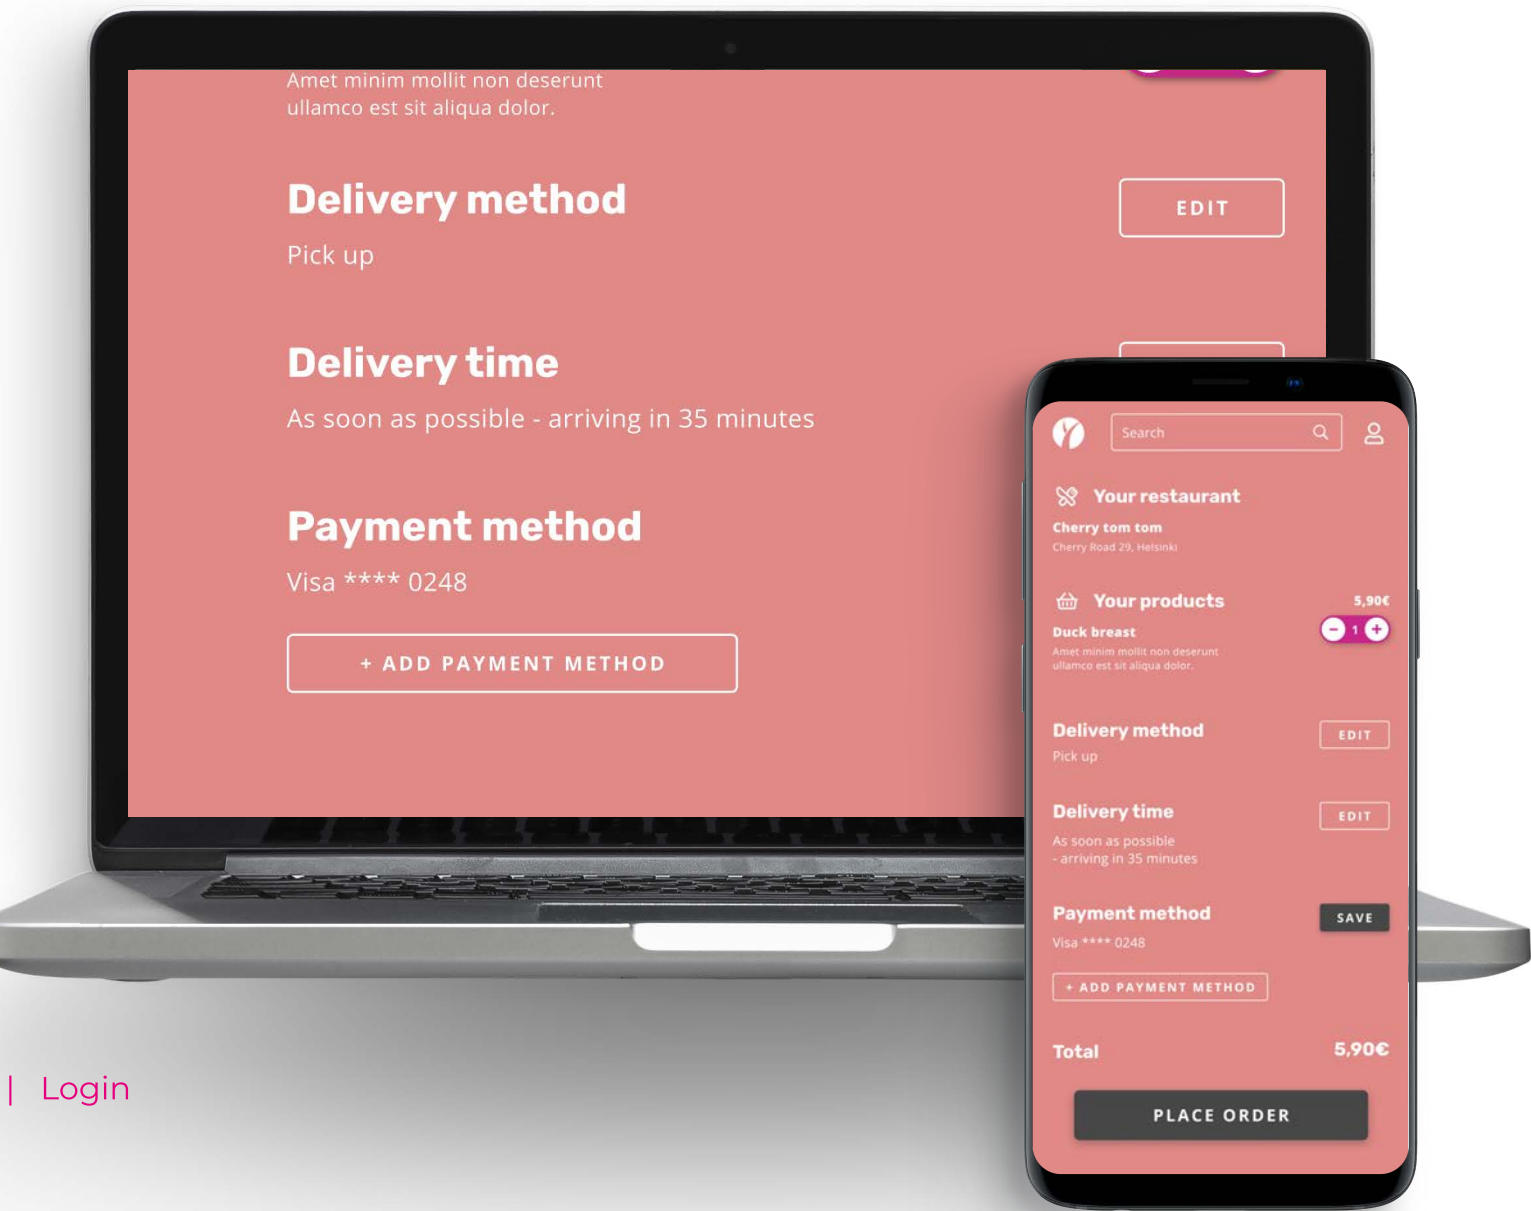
Amet minim mollit non deserunt ullamco est sit aliqua dolor.

Delivery method

EDIT

Pick up

Delivery time

As soon as possible - arriving in 35 minutes

Payment method

Visa **** 0248

+ ADD PAYMENT METHOD

| Login

Search

Your restaurant

Cherry tom tom

Cherry Road 29, Helsinki

Your products

5,90€

Duck breast

1

Amet minim mollit non deserunt ullamco est sit aliqua dolor.

Delivery method

EDIT

Pick up

Delivery time

EDIT

As soon as possible - arriving in 35 minutes

Payment method

SAVE

Visa **** 0248

+ ADD PAYMENT METHOD

Total

5,90€

PLACE ORDER